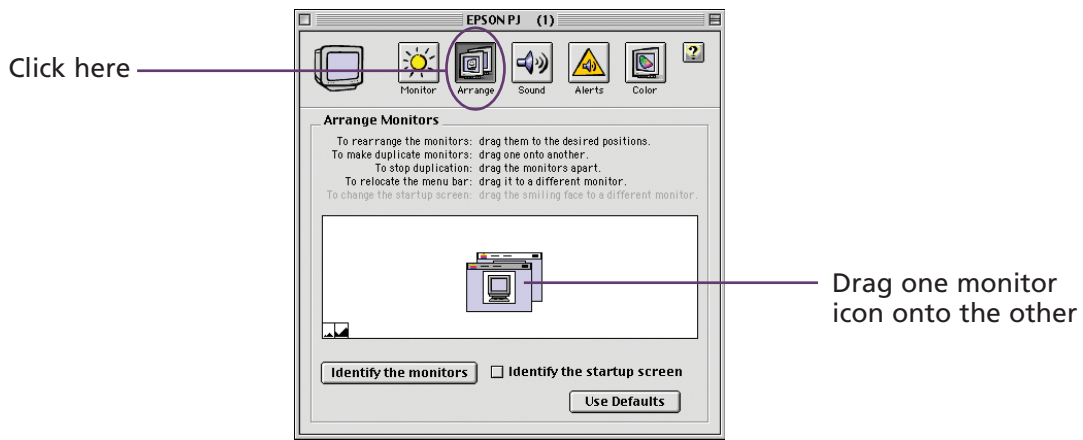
EPSON PJ (1)

Click here

Monitor
Arrange
Sound
Alerts
Color

Arrange Monitors

To rearrange the monitors: drag them to the desired positions.
To make duplicate monitors: drag one onto another.
To stop duplication: drag the monitors apart.
To relocate the menu bar: drag it to a different monitor.
To change the startup screen: drag the smiling face to a different monitor.

Drag one monitor icon onto the other

Identify the monitors
Identify the startup screen
Use Defaults